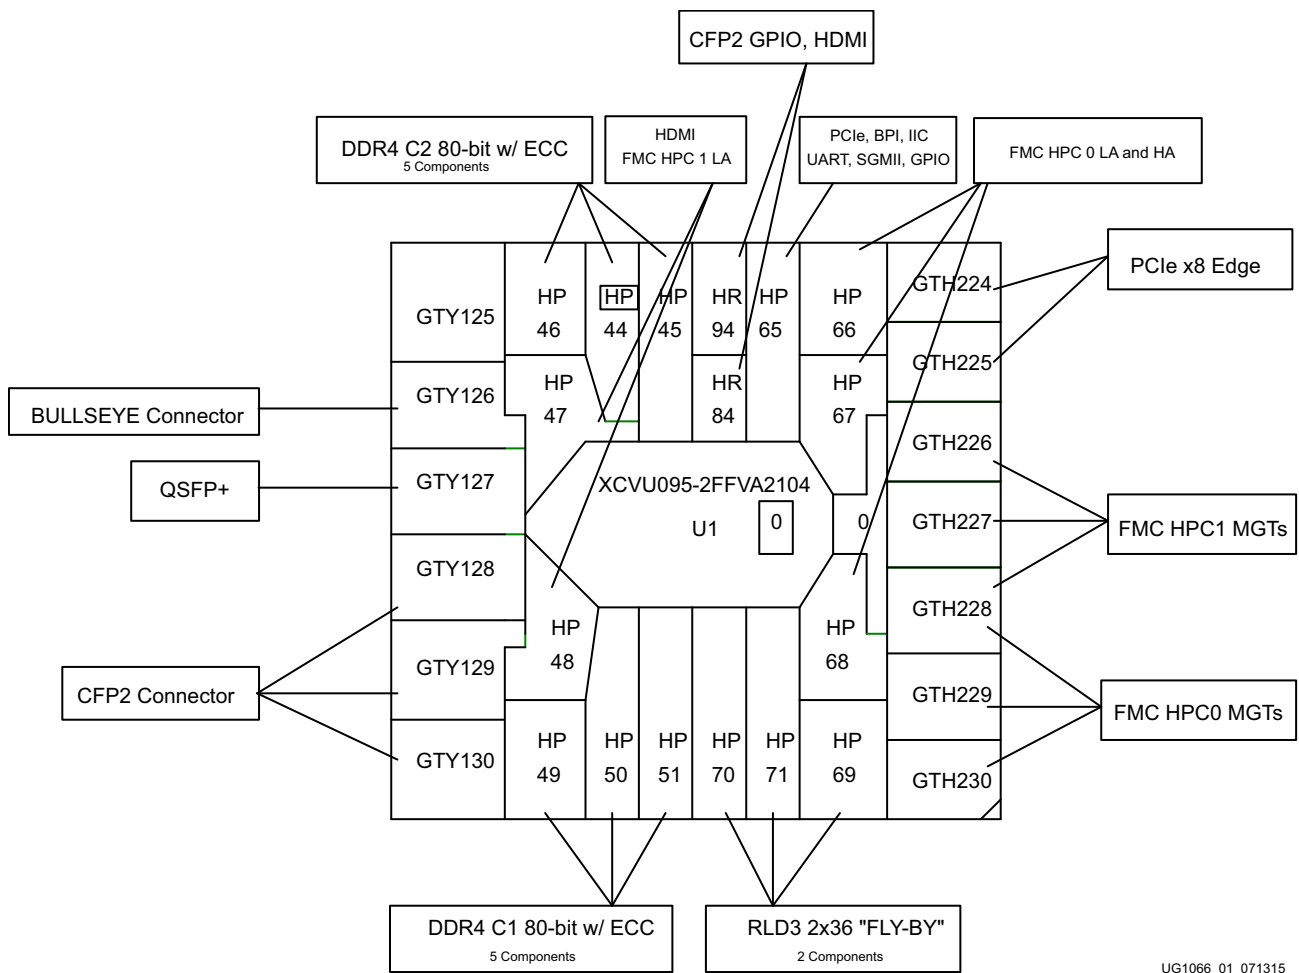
CFP2 GPIO, HDMI

DDR4 C2 80-bit w/ ECC
5 Components

HDMI
FMC HPC 1 LA

PCIe, BPI, IIC
UART, SGMII, GPIO

FMC HPC 0 LA and HA

PCIe x8 Edge

GTY125

HP 46

HP 44

HP 45

HR 94

HP 65

HP 66

GTH224

GTH225

BULLSEYE Connector

GTY126

HP 47

HR 84

HP 67

GTH226

QSFP+

GTY127

XCVU095-2FFVA2104

U1

0

0

GTH227

FMC HPC1 MGTs

GTY128

HP 48

HP 68

GTH228

CFP2 Connector

GTY129

GTH229

FMC HPC0 MGTs

GTY130

HP 49

HP 50

HP 51

HP 70

HP 71

HP 69

GTH230

DDR4 C1 80-bit w/ ECC
5 Components

RLD3 2x36 "FLY-BY"
2 Components

UG1066_01_071315